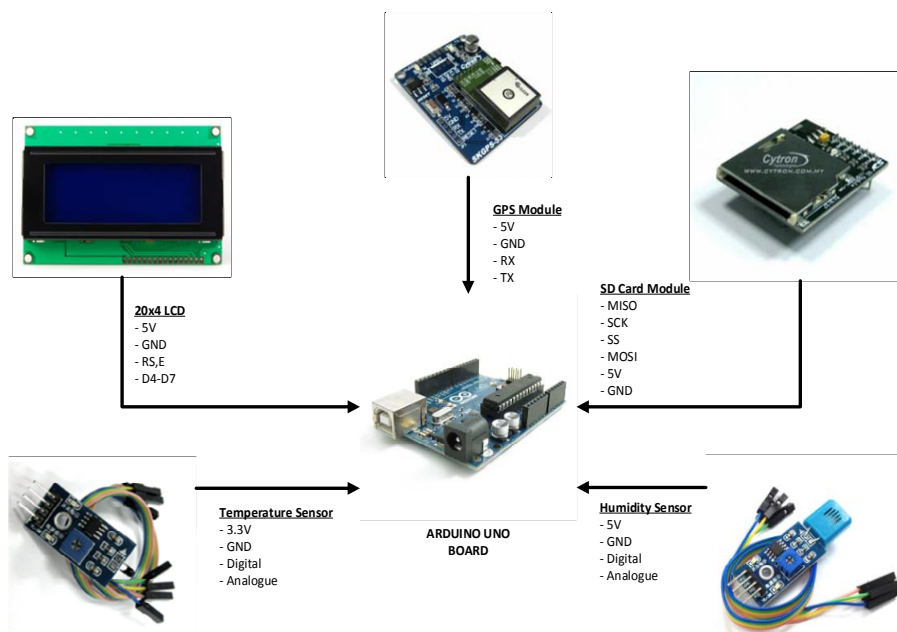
GPS Module
- 5V
- GND
- RX
- TX

20x4 LCD
- 5V
- GND
- RS,E
- D4-D7

SD Card Module
- MISO
- SCK
- SS
- MOSI
- 5V
- GND

Cytron
WWW.CYTRON.COM.MY

SKGPS

Temperature Sensor
- 3.3V
- GND
- Digital
- Analogue

ARDUINO UNO BOARD

Humidity Sensor
- 5V
- GND
- Digital
- Analogue